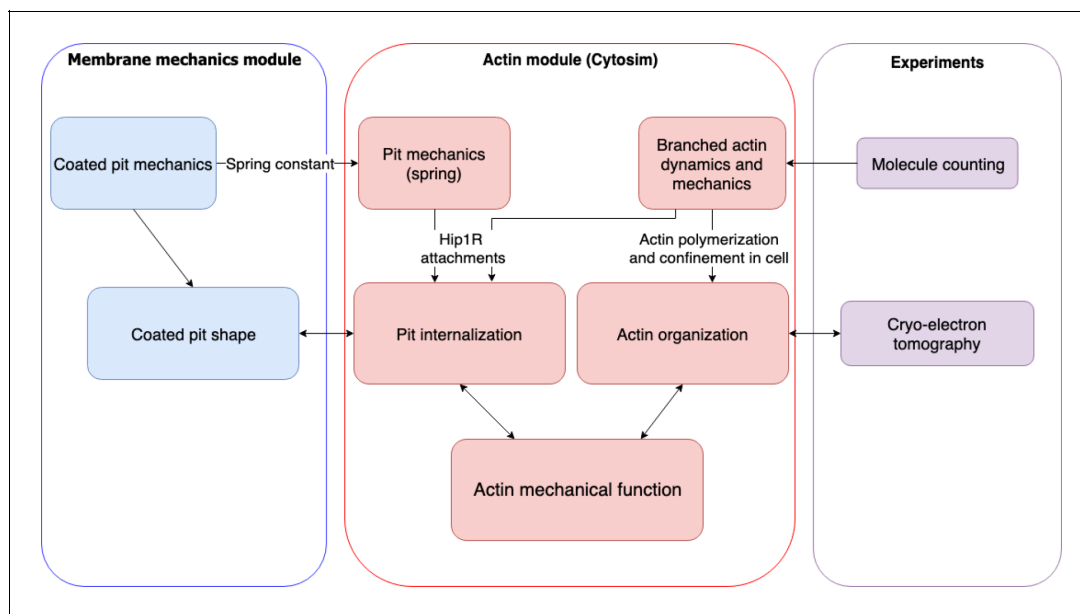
Membrane mechanics module

Coated pit mechanics

Spring constant

Coated pit shape

Actin module (Cytosim)

Pit mechanics (spring)

Branched actin dynamics and mechanics

Hip1R attachments

Actin polymerization and confinement in cell

Pit internalization

Actin organization

Actin mechanical function

Experiments

Molecule counting

Cryo-electron tomography